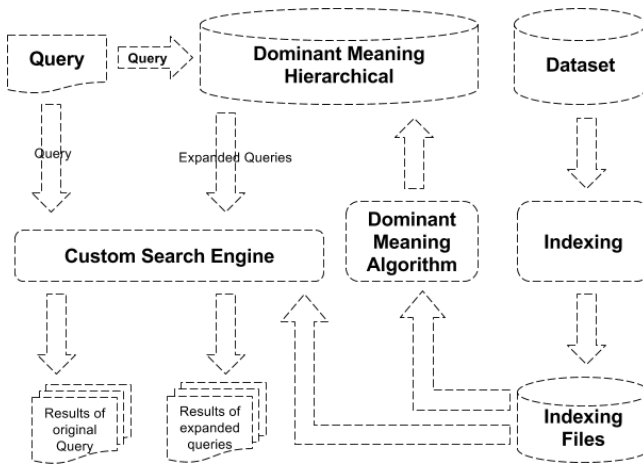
Query

Query

Dominant Meaning Hierarchical

Dataset

Query

Expanded Queries

Dominant Meaning Algorithm

Indexing

Custom Search Engine

Results of original Query

Results of expanded queries

Indexing Files